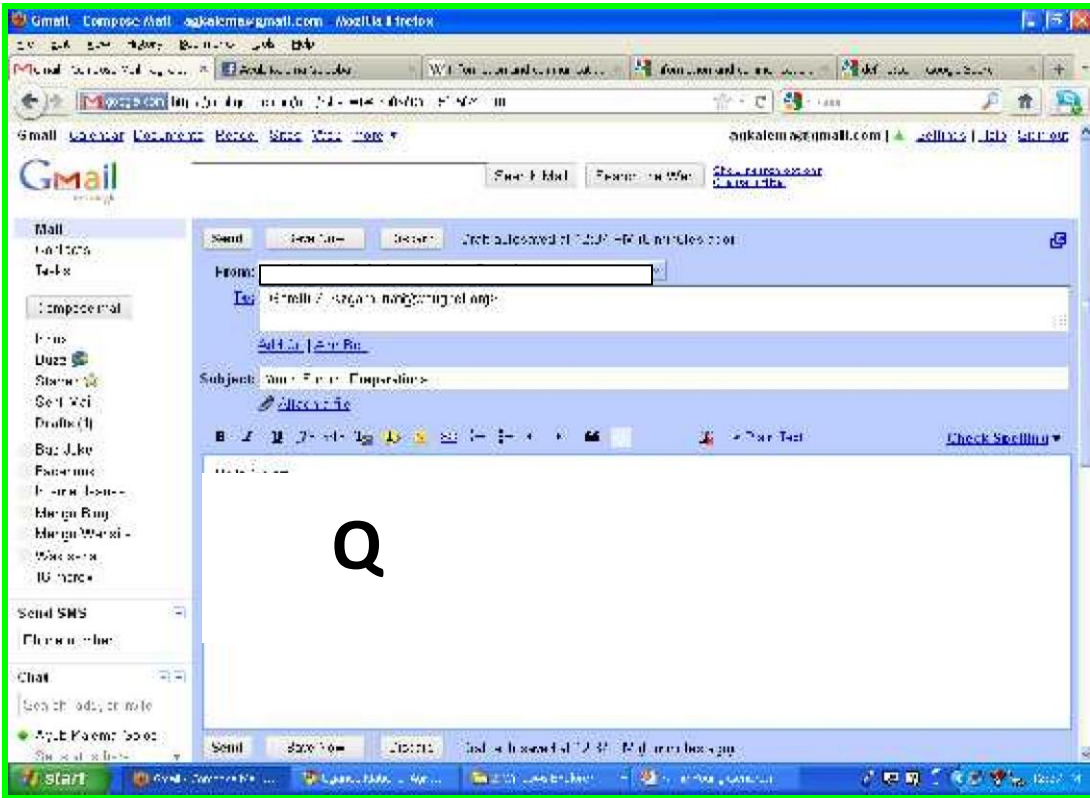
Gmail - Compose Mail - agkalema@gmail.com - Mozilla Firefox

Gmail Calendar Documents Reader Sites Web more ▾

agkalema@gmail.com | Settings | Help | Sign out

Gmail

Search Mail | Search the Web

Mail
Contacts
Tasks

Compose mail

Inbox
Buzz
Starred
Sent Mail
Drafts (1)
Bug Joke
Facebook
Mango Bug
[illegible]
10 more ▾

Send SMS

Chat

Send | Save Now | Discard | Draft autosaved at 12:37 PM (0 minutes ago)

From:

To:

Add Cc | Add Bcc

Subject: Your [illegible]

Attach a file

Plain Text

Check Spelling ▾

Q

Send | Save Now | Discard

start